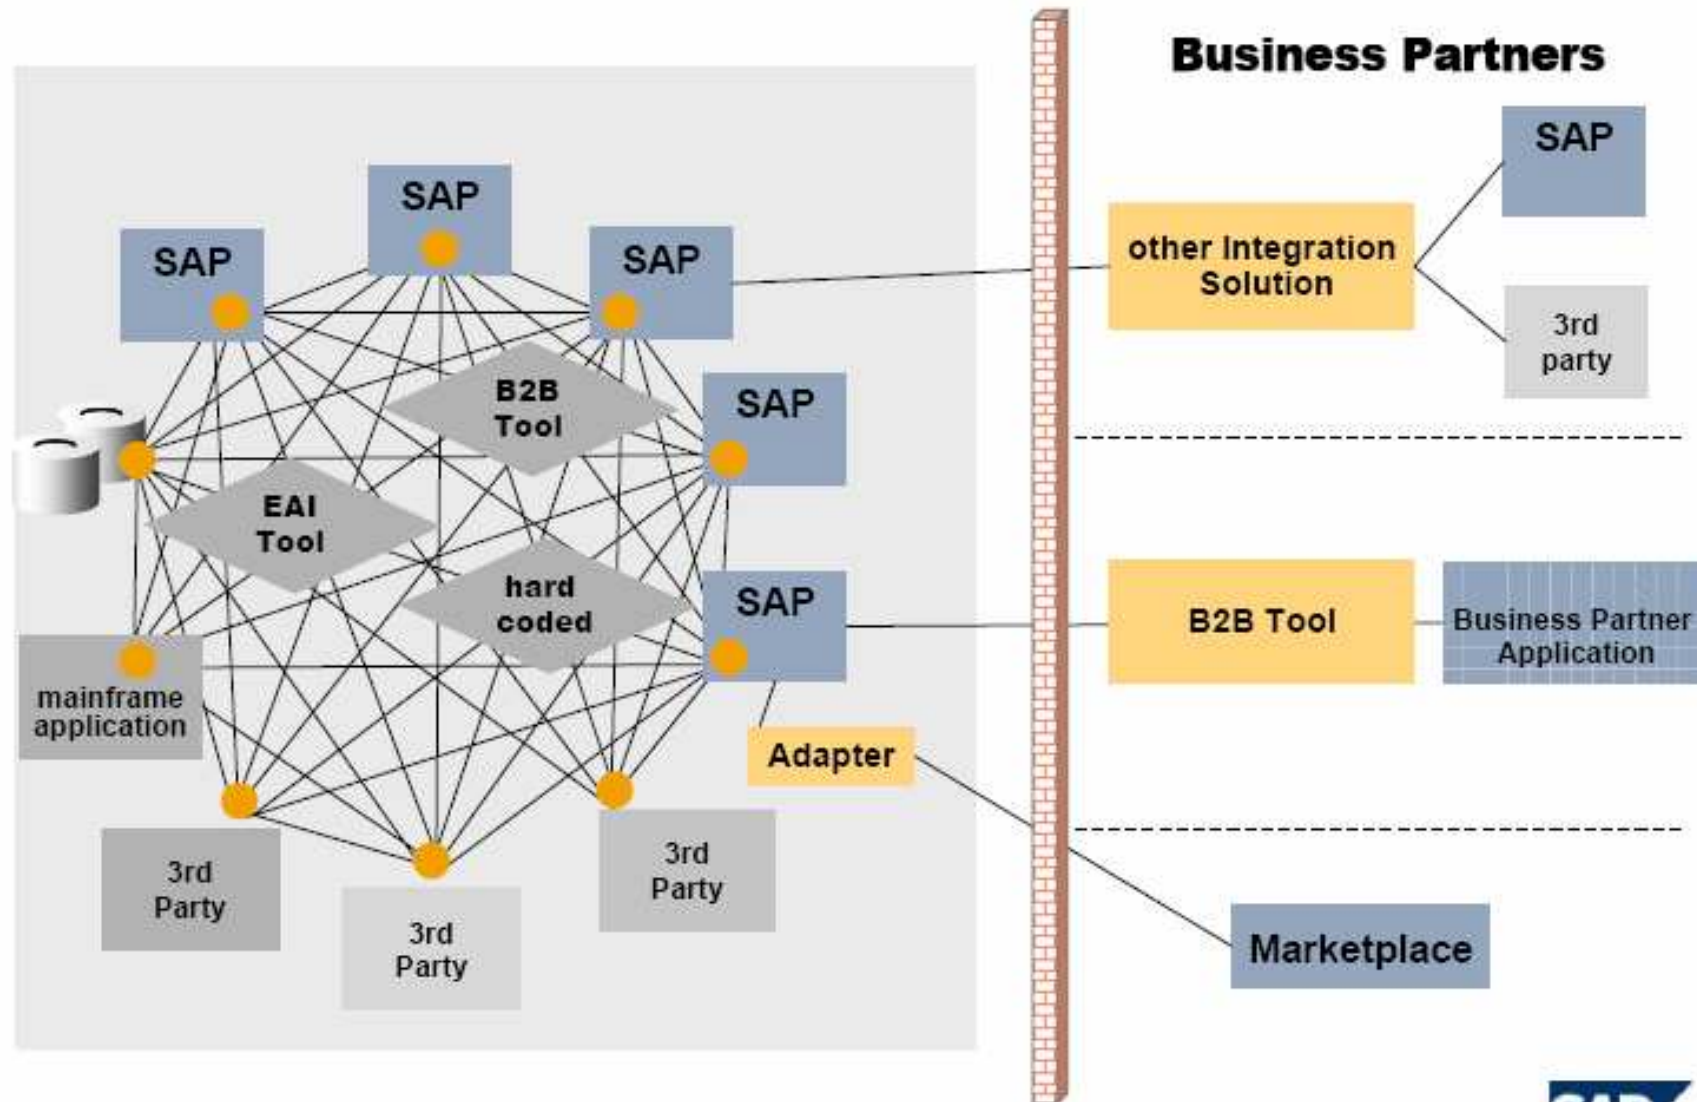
Business Partners

SAP

SAP

SAP

B2B Tool

SAP

EAI Tool

hard coded

SAP

mainframe application

Adapter

3rd Party

3rd Party

3rd Party

other Integration Solution

SAP

3rd party

B2B Tool

Business Partner Application

Marketplace